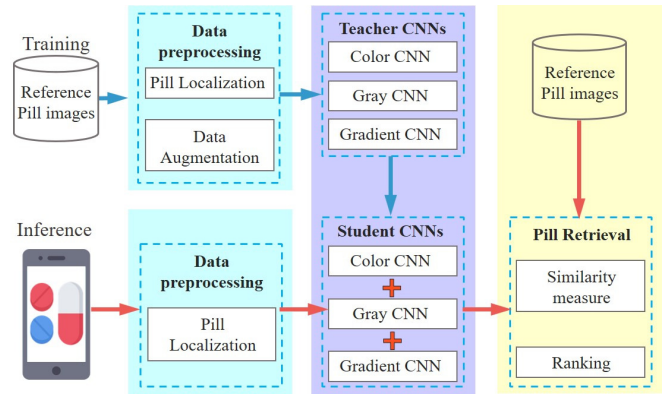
Training

Reference Pill images

Data preprocessing

Pill Localization

Data Augmentation

Teacher CNNs

Color CNN

Gray CNN

Gradient CNN

Reference Pill images

Inference

Data preprocessing

Pill Localization

Student CNNs

Color CNN

Gray CNN

Gradient CNN

Pill Retrieval

Similarity measure

Ranking